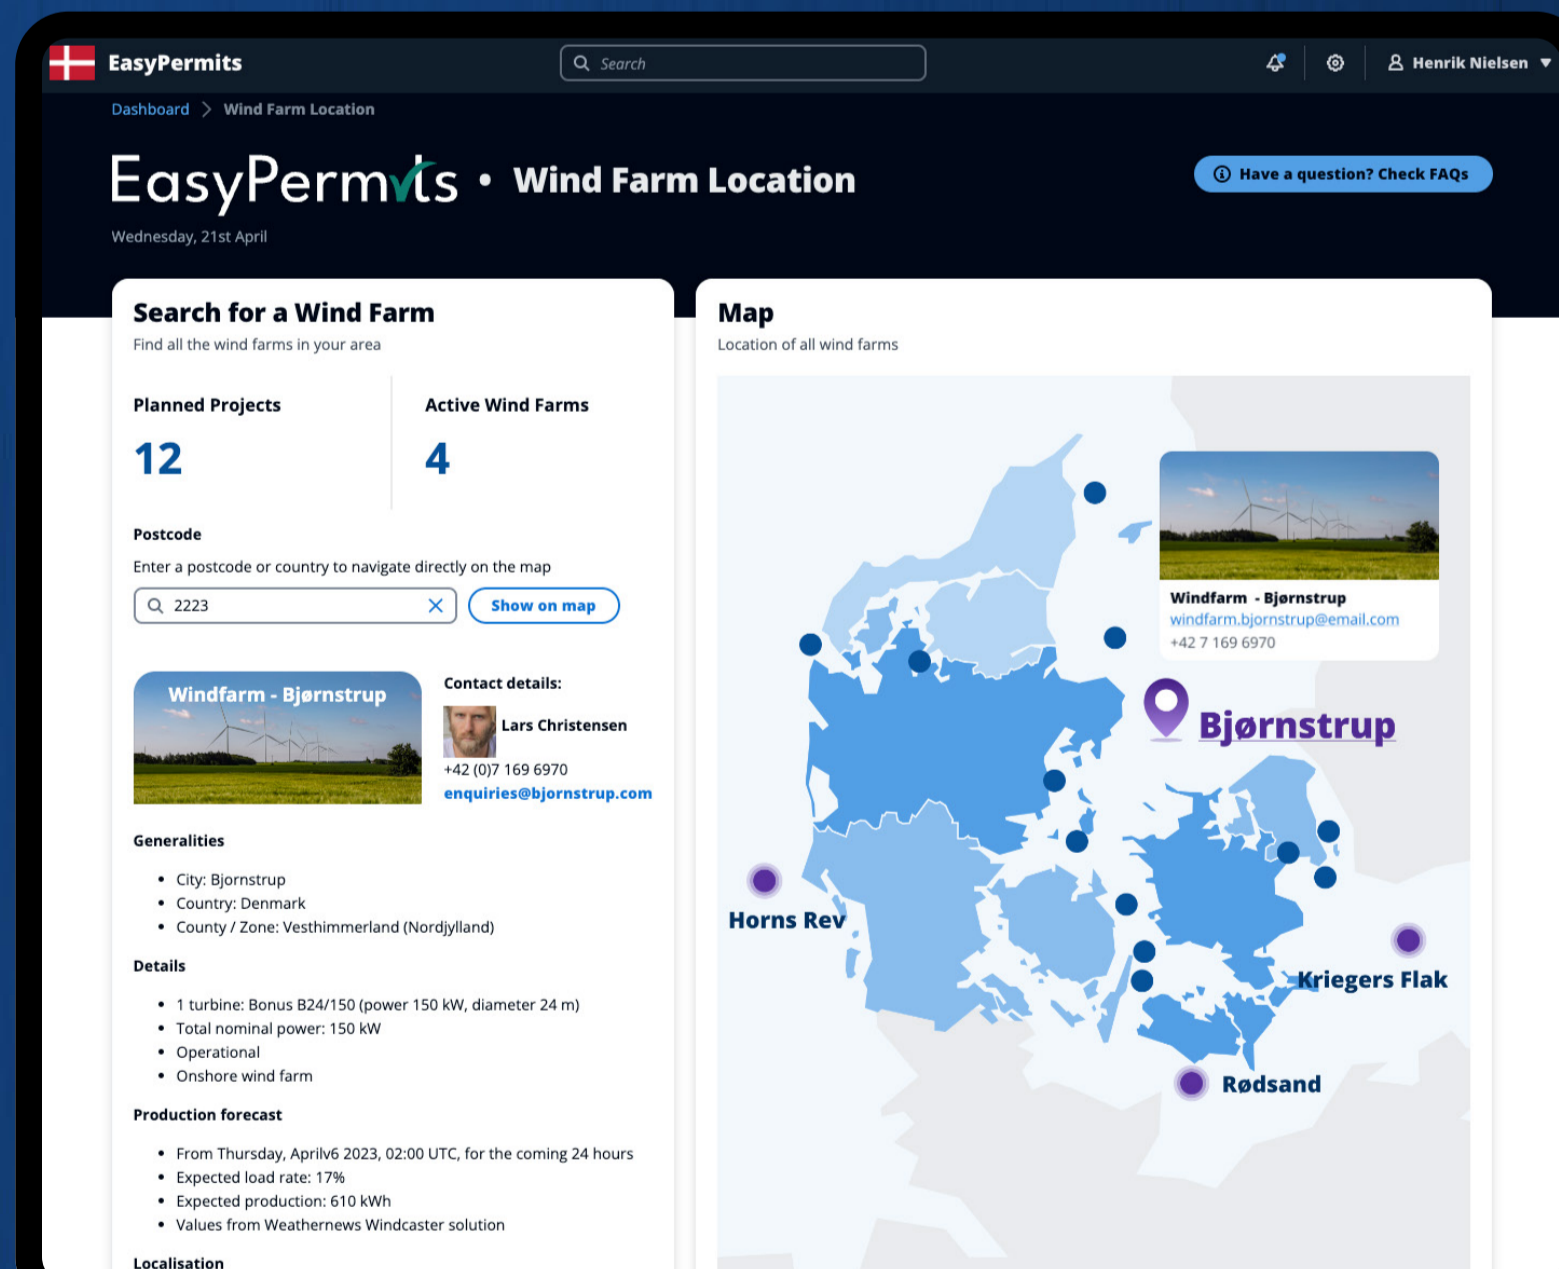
EasyPermits

Search

Henrik Nielsen

Dashboard > Wind Farm Location

EasyPermits • Wind Farm Location

Have a question? Check FAQs

Wednesday, 21st April

Search for a Wind Farm

Find all the wind farms in your area

| Planned Projects | Active Wind Farms |
|---|---|
| 12 | 4 |

Postcode

Enter a postcode or country to navigate directly on the map

2223

Show on map

Windfarm - Bjørnstrup

Contact details:

Lars Christensen

+42 (0)7 169 6970

enquiries@bjornstrup.com

Generalities

- City: Bjornstrup
- Country: Denmark
- County / Zone: Vesthimmerland (Nordjylland)

Details

- 1 turbine: Bonus B24/150 (power 150 kW, diameter 24 m)
- Total nominal power: 150 kW
- Operational
- Onshore wind farm

Production forecast

- From Thursday, Aprilv6 2023, 02:00 UTC, for the coming 24 hours
- Expected load rate: 17%
- Expected production: 610 kWh
- Values from Weathernews Windcaster solution

Localisation

Map

Location of all wind farms

Windfarm - Bjørnstrup

windfarm.bjornstrup@email.com

+42 7 169 6970

Bjørnstrup

Horns Rev

Kriegers Flak

Rødsand